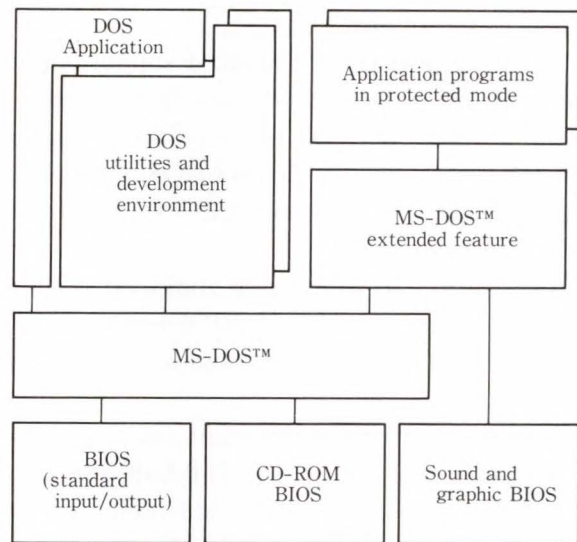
DOS Application

DOS utilities and development environment

Application programs in protected mode

MS-DOS™ extended feature

MS-DOS™

BIOS (standard input/output)

CD-ROM BIOS

Sound and graphic BIOS